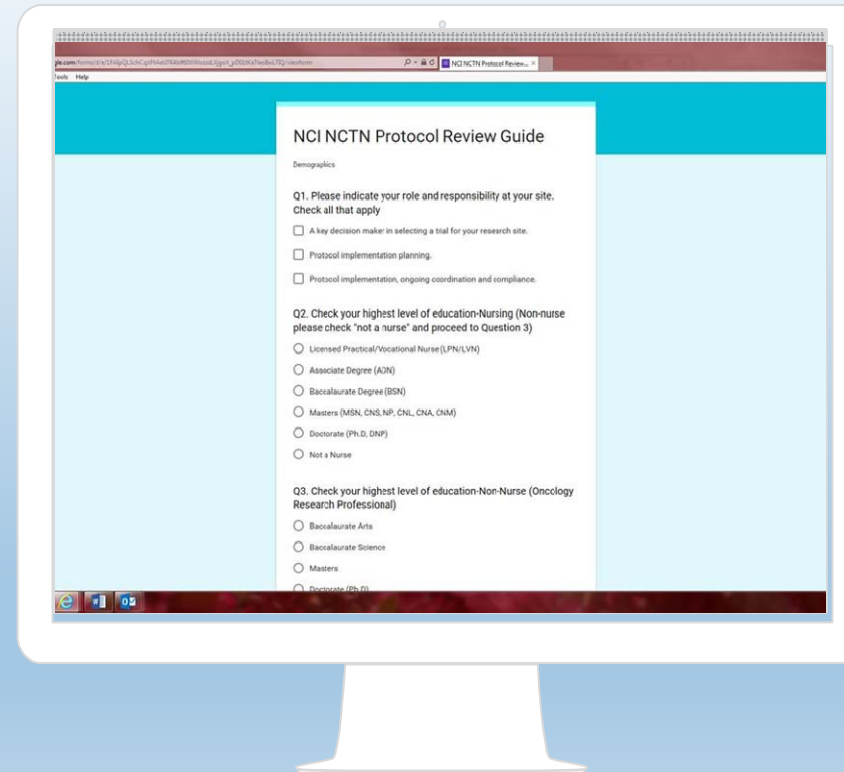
gle.com/forms/d/e/1FAIpQLSchCqiN4eIJ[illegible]/viewform

NCI NCTN Protocol Review... ×

Tools Help

NCI NCTN Protocol Review Guide

Demographics

Q1. Please indicate your role and responsibility at your site. Check all that apply

A key decision maker in selecting a trial for your research site.

Protocol implementation planning.

Protocol implementation, ongoing coordination and compliance.

Q2. Check your highest level of education-Nursing (Non-nurse please check "not a nurse" and proceed to Question 3)

Licensed Practical/Vocational Nurse (LPN/LVN)

Associate Degree (ADN)

Baccalaurate Degree (BSN)

Masters (MSN, CNS, NP, CNL, CNA, CNM)

Doctorate (Ph.D, DNP)

Not a Nurse

Q3. Check your highest level of education-Non-Nurse (Oncology Research Professional)

Baccalaurate Arts

Baccalaurate Science

Masters

Doctorate (Ph.D)